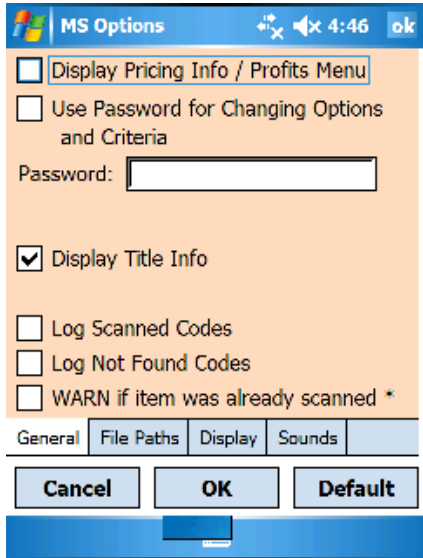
MS Options 4:46 ok

Display Pricing Info / Profits Menu

Use Password for Changing Options and Criteria

Password:

Display Title Info

Log Scanned Codes

Log Not Found Codes

WARN if item was already scanned *

General | File Paths | Display | Sounds

Cancel | OK | Default